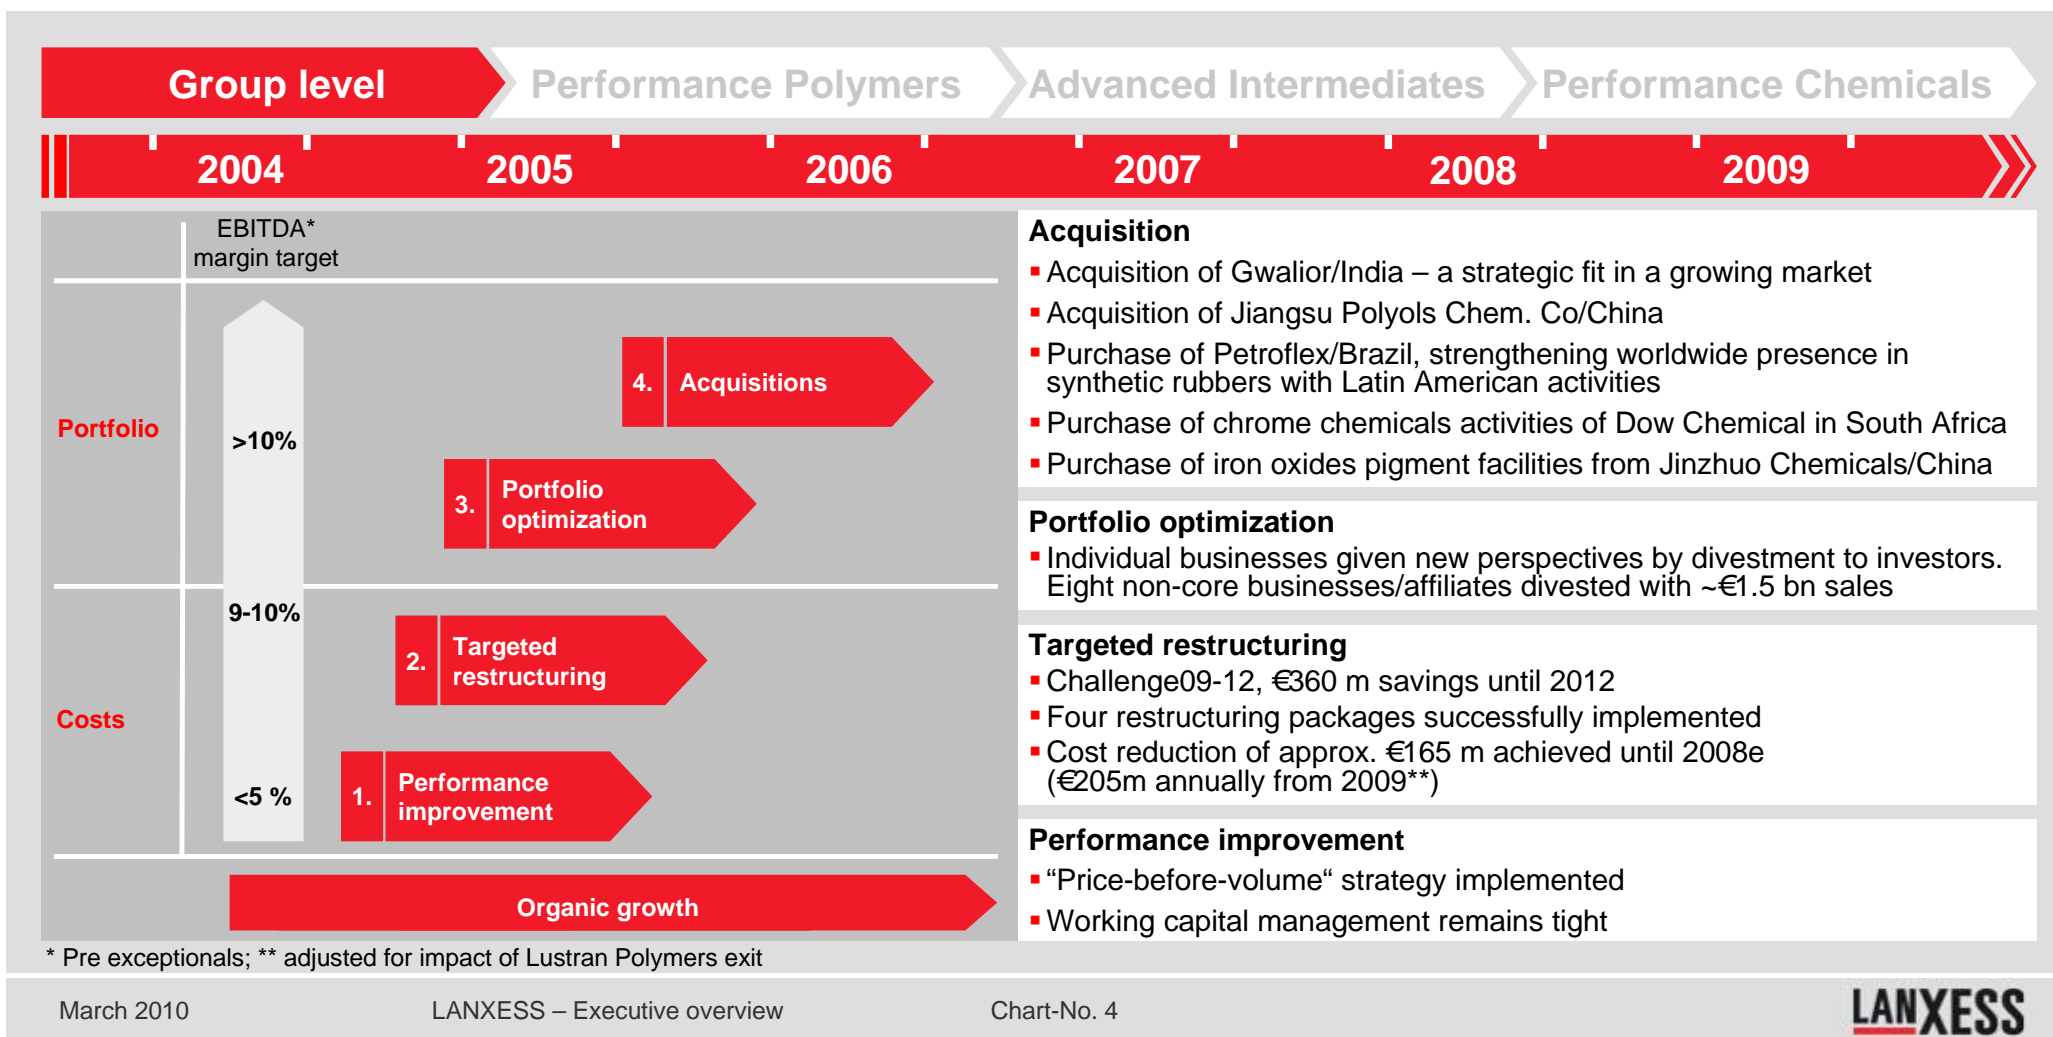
Group level
Performance Polymers
Advanced Intermediates
Performance Chemicals

2004
2005
2006
2007
2008
2009

EBITDA* margin target

Portfolio
>10%
4. Acquisitions
3. Portfolio optimization
9-10%
Costs
2. Targeted restructuring
<5 %
1. Performance improvement
Organic growth

Acquisition
▪ Acquisition of Gwalior/India – a strategic fit in a growing market
▪ Acquisition of Jiangsu Polyols Chem. Co/China
▪ Purchase of Petroflex/Brazil, strengthening worldwide presence in synthetic rubbers with Latin American activities
▪ Purchase of chrome chemicals activities of Dow Chemical in South Africa
▪ Purchase of iron oxides pigment facilities from Jinzhuo Chemicals/China

Portfolio optimization
▪ Individual businesses given new perspectives by divestment to investors. Eight non-core businesses/affiliates divested with ~€1.5 bn sales

Targeted restructuring
▪ Challenge09-12, €360 m savings until 2012
▪ Four restructuring packages successfully implemented
▪ Cost reduction of approx. €165 m achieved until 2008e (€205m annually from 2009**)

Performance improvement
▪ “Price-before-volume“ strategy implemented
▪ Working capital management remains tight

* Pre exceptionals; ** adjusted for impact of Lustran Polymers exit

March 2010
LANXESS – Executive overview
Chart-No. 4
LANXESS